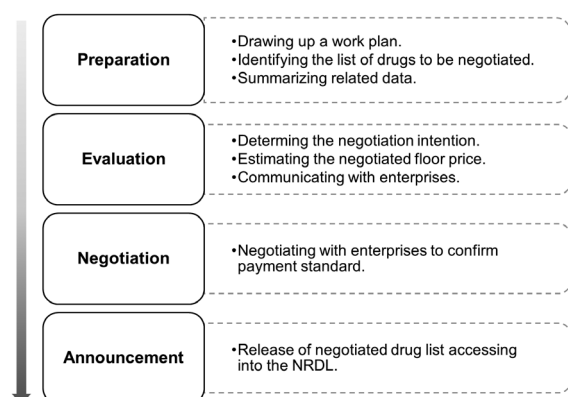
Preparation

•Drawing up a work plan.
•Identifying the list of drugs to be negotiated.
•Summarizing related data.

Evaluation

•Determing the negotiation intention.
•Estimating the negotiated floor price.
•Communicating with enterprises.

Negotiation

•Negotiating with enterprises to confirm payment standard.

Announcement

•Release of negotiated drug list accessing into the NRDL.